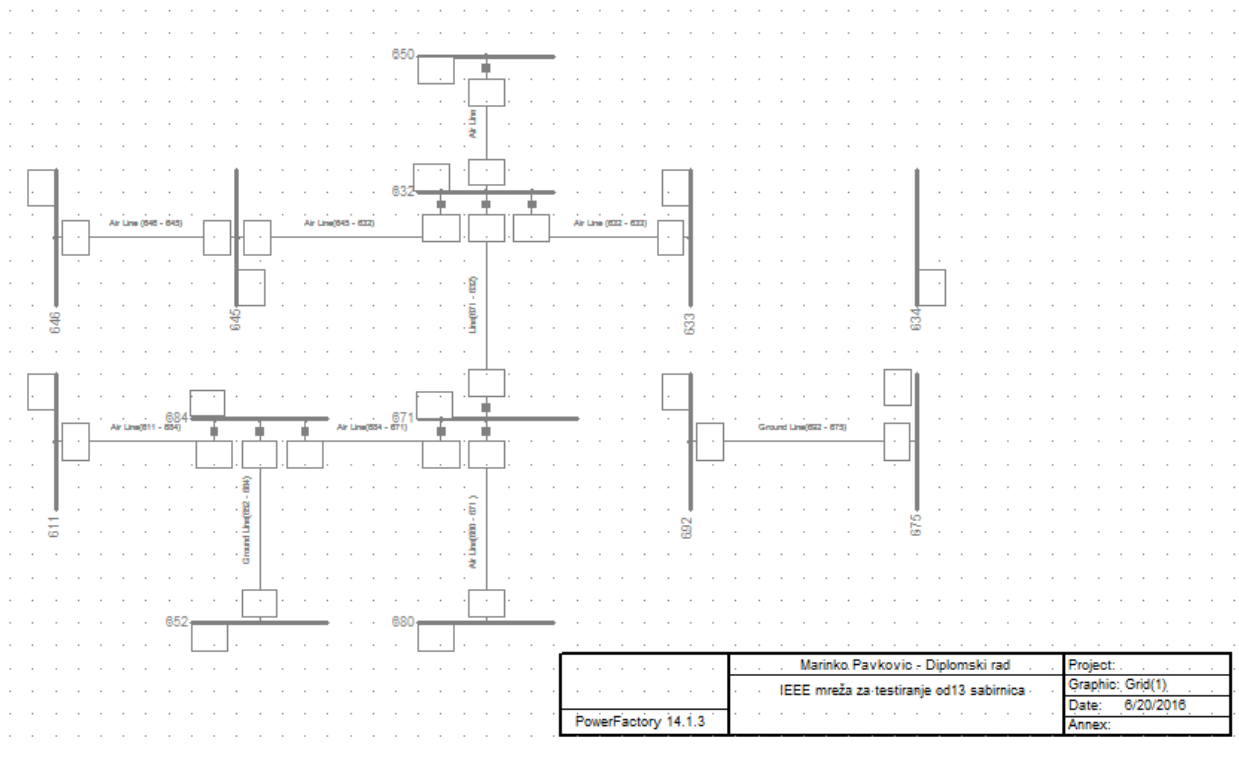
650

Air Line

632

Air Line (646 - 645)

Air Line(645 - 632)

Air Line (632 - 633)

646

645

Line(671 - 632)

633

634

684

671

Air Line(611 - 684)

Air Line(684 - 671)

Ground Line(692 - 675)

611

Ground Line(652 - 684)

Air Line(680 - 671)

692

675

652

680

Marinko Pavkovic - Diplomski rad

IEEE mreža za testiranje od13 sabirnica

PowerFactory 14.1.3

Project:

Graphic: Grid(1)

Date: 6/20/2016

Annex: